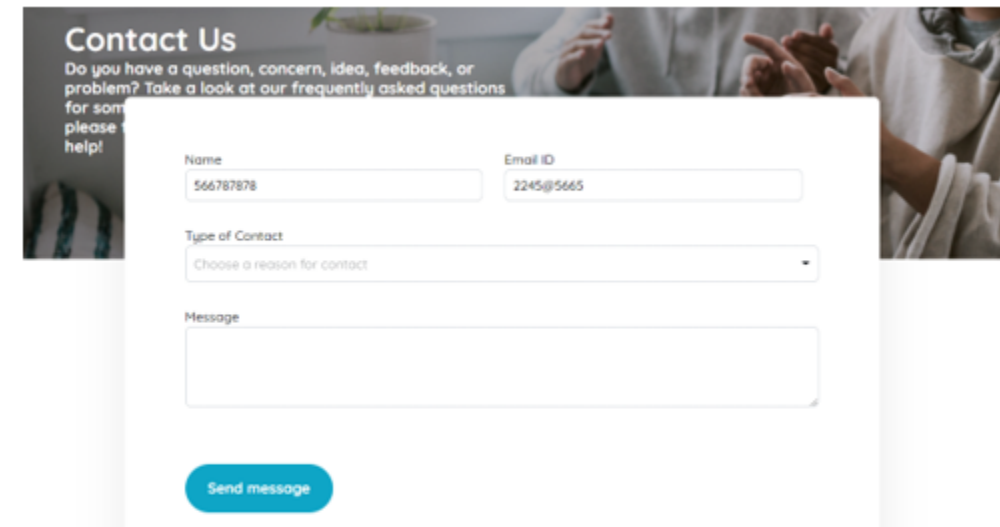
Contact Us

Do you have a question, concern, idea, feedback, or problem? Take a look at our frequently asked questions for som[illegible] please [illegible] help!

Name
566787878

Email ID
2245@5665

Type of Contact
Choose a reason for contact

Message

Send message